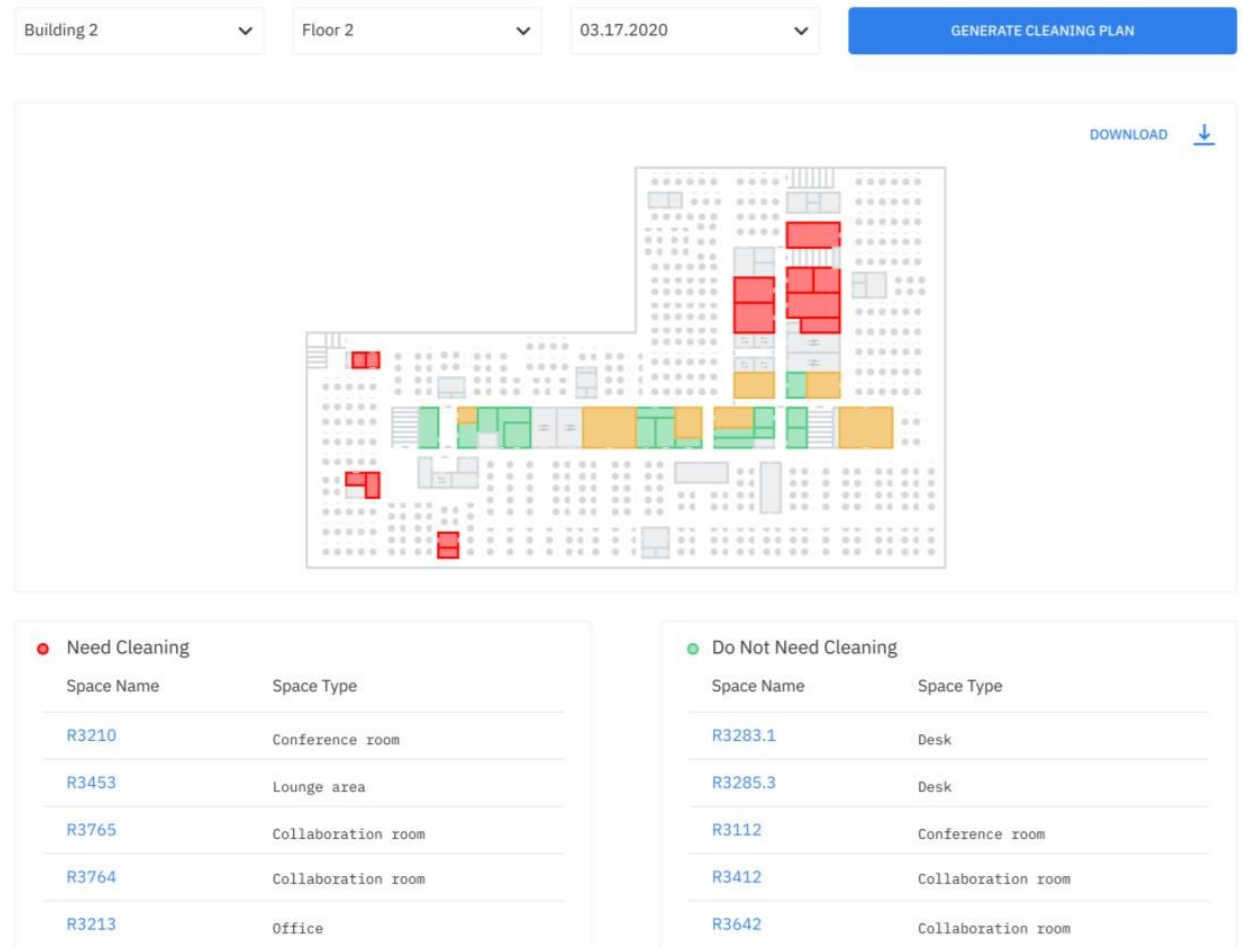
Building 2
Floor 2
03.17.2020
GENERATE CLEANING PLAN

DOWNLOAD

Need Cleaning

| Space Name | Space Type |
|---|---|
| R3210 | Conference room |
| R3453 | Lounge area |
| R3765 | Collaboration room |
| R3764 | Collaboration room |
| R3213 | Office |

Do Not Need Cleaning

| Space Name | Space Type |
|---|---|
| R3283.1 | Desk |
| R3285.3 | Desk |
| R3112 | Conference room |
| R3412 | Collaboration room |
| R3642 | Collaboration room |